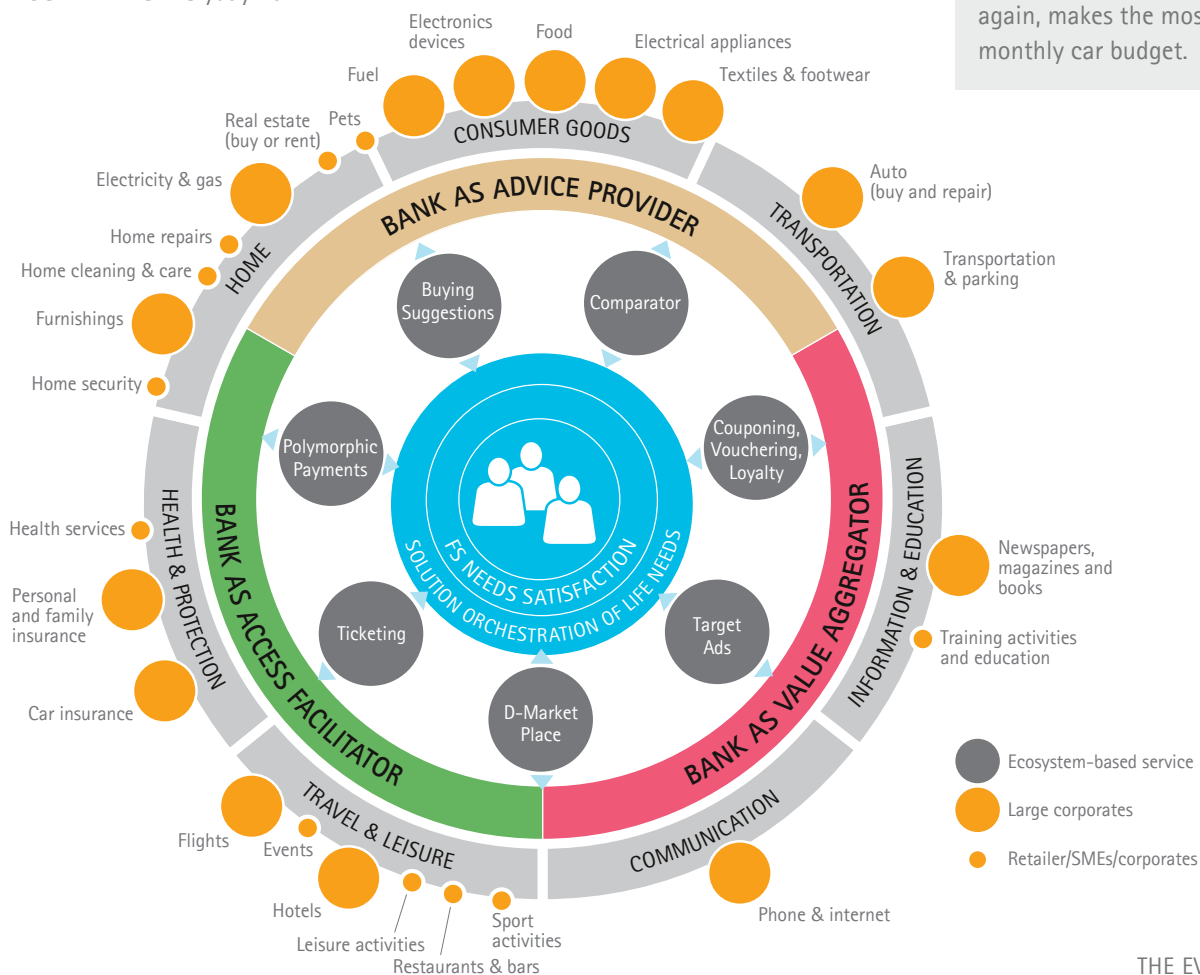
again, makes the mos
monthly car budget.

Electronics devices
Food
Electrical appliances
Fuel
Textiles & footwear
Real estate (buy or rent)
Pets
CONSUMER GOODS
Electricity & gas
Auto (buy and repair)
Home repairs
Home cleaning & care
HOME
BANK AS ADVICE PROVIDER
TRANSPORTATION
Transportation & parking
Furnishings
Buying Suggestions
Comparator
Home security
Polymorphic Payments
Couponing, Vouchering, Loyalty
HEALTH & PROTECTION
BANK AS ACCESS FACILITATOR
FS NEEDS SATISFACTION
SOLUTION ORCHESTRATION OF LIFE NEEDS
BANK AS VALUE AGGREGATOR
INFORMATION & EDUCATION
Health services
Newspapers, magazines and books
Personal and family insurance
Ticketing
Target Ads
Training activities and education
Car insurance
D-Market Place
Ecosystem-based service
Large corporates
Retailer/SMEs/corporates
TRAVEL & LEISURE
COMMUNICATION
Flights
Events
Hotels
Leisure activities
Restaurants & bars
Sport activities
Phone & internet
THE EV